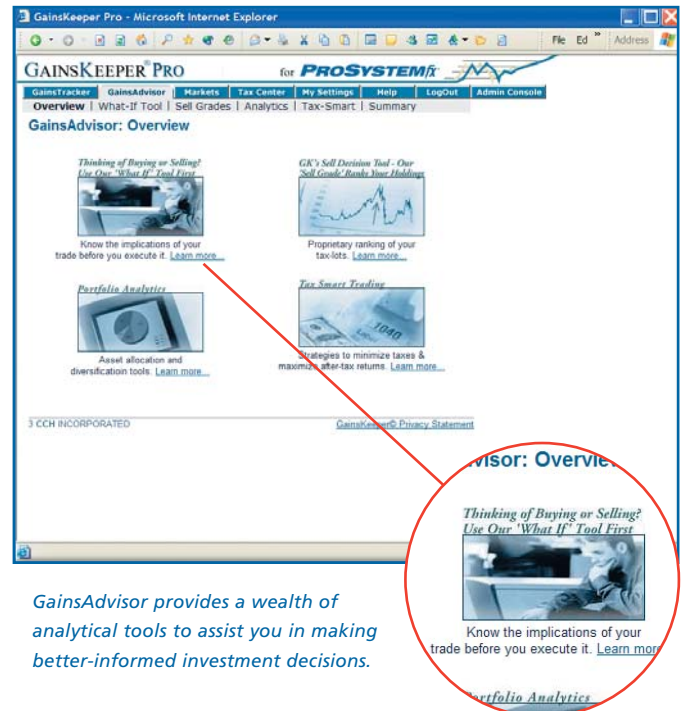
GainsKeeper Pro - Microsoft Internet Explorer

File Ed » Address

GAINSKEEPER® PRO for PROSYSTEMfx

GainsTracker | GainsAdvisor | Markets | Tax Center | My Settings | Help | LogOut | Admin Console

Overview | What-If Tool | Sell Grades | Analytics | Tax-Smart | Summary

GainsAdvisor: Overview

Thinking of Buying or Selling? Use Our 'What If' Tool First

Know the implications of your trade before you execute it. Learn more...

GK's Sell Decision Tool - Our 'Sell Grade' Ranks Your Holdings

Proprietary ranking of your tax-lots. Learn more...

Portfolio Analytics

Asset allocation and diversificatioin tools. Learn more...

Tax Smart Trading

1040

Strategies to minimize taxes & maximize after-tax returns. Learn more...

3 CCH INCORPORATED

GainsKeeper© Privacy Statement

visor: Overvie

Thinking of Buying or Selling? Use Our 'What If' Tool First

Know the implications of your trade before you execute it. Learn mor

Portfolio Analytics

GainsAdvisor provides a wealth of analytical tools to assist you in making better-informed investment decisions.